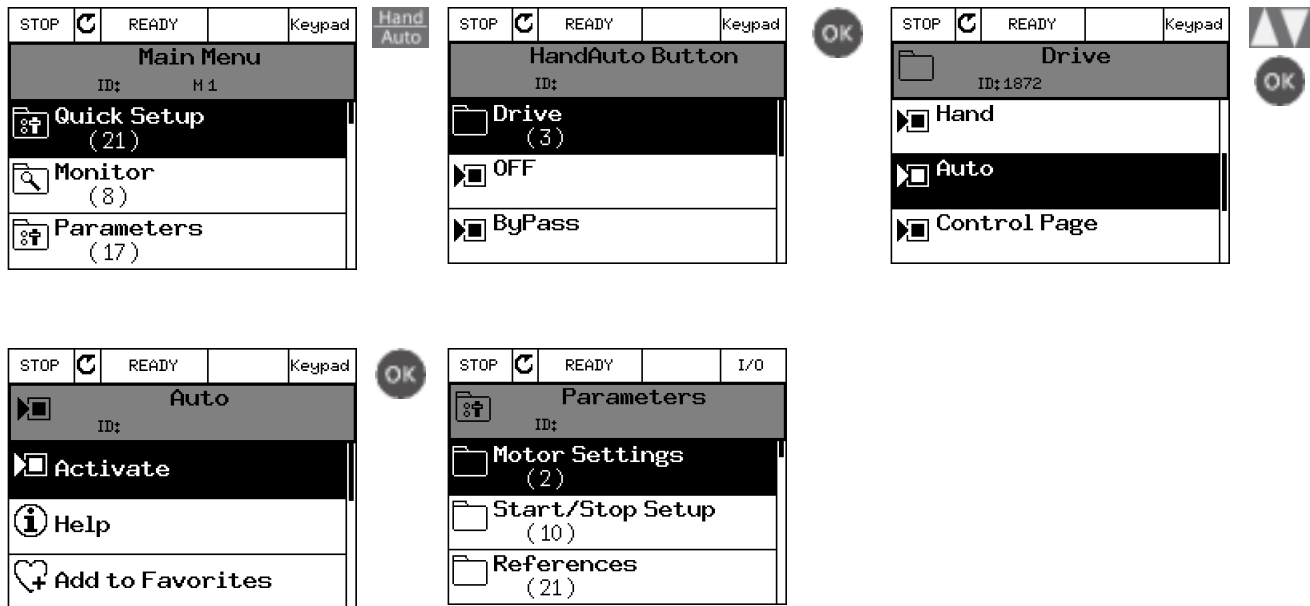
STOP READY Keypad
Main Menu
ID: M1
Quick Setup
(21)
Monitor
(8)
Parameters
(17)

Hand
Auto

STOP READY Keypad
HandAuto Button
ID:
Drive
(3)
OFF
ByPass

OK

STOP READY Keypad
Drive
ID:1872
Hand
Auto
Control Page

OK

STOP READY Keypad
Auto
ID:
Activate
Help
Add to Favorites

OK

STOP READY I/O
Parameters
ID:
Motor Settings
(2)
Start/Stop Setup
(10)
References
(21)